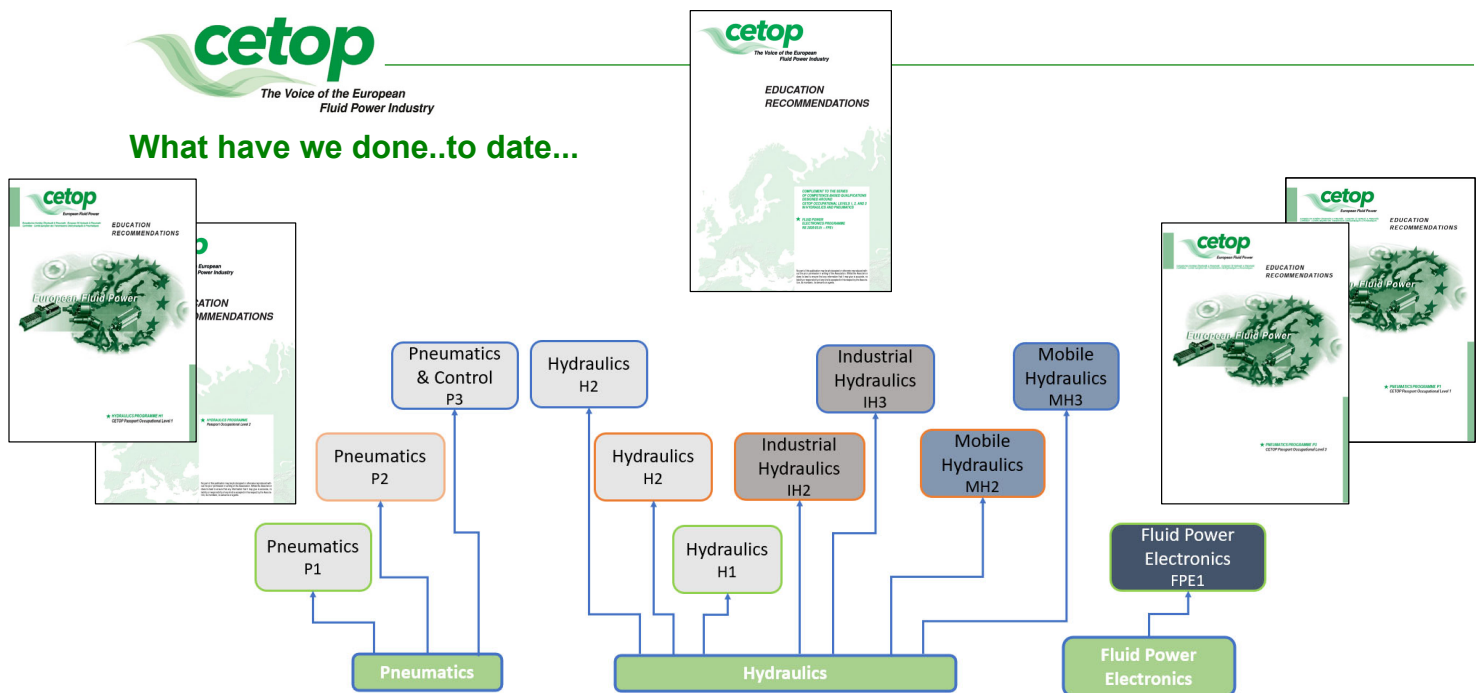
cetop
The Voice of the European Fluid Power Industry

What have we done..to date...

cetop
The Voice of the European Fluid Power Industry
EDUCATION RECOMMENDATIONS

cetop
European Fluid Power
EDUCATION RECOMMENDATIONS
European Fluid Power
HYDRAULICS PROGRAMME H1
CETOP Passport Occupational Level 1

European Fluid Power Industry
EDUCATION RECOMMENDATIONS

cetop
European Fluid Power
EDUCATION RECOMMENDATIONS
European Fluid Power
PNEUMATICS PROGRAMME P1
CETOP Passport Occupational Level 1

cetop
European Fluid Power
EDUCATION RECOMMENDATIONS
Fluid Power
PNEUMATICS PROGRAMME P1

Pneumatics & Control
P3

Hydraulics
H2

Industrial Hydraulics
IH3

Mobile Hydraulics
MH3

Pneumatics
P2

Hydraulics
H2

Industrial Hydraulics
IH2

Mobile Hydraulics
MH2

Pneumatics
P1

Hydraulics
H1

Fluid Power Electronics
FPE1

Pneumatics

Hydraulics

Fluid Power Electronics